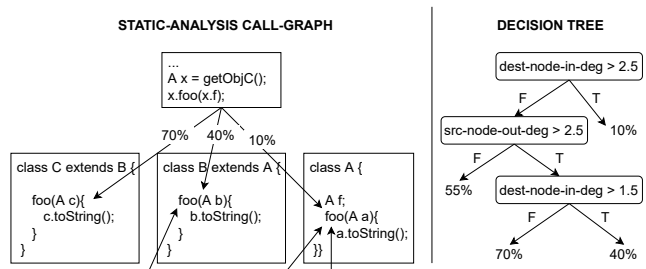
STATIC-ANALYSIS CALL-GRAPH

...
A x = getObjC();
x.foo(x.f);

70%
40%
10%

class C extends B {
foo(A c){
c.toString();
}
}

class B extends A {
foo(A b){
b.toString();
}
}

class A {
A f;
foo(A a){
a.toString();
}}

DECISION TREE

dest-node-in-deg > 2.5
F
T
src-node-out-deg > 2.5
10%
F
T
55%
dest-node-in-deg > 1.5
F
T
70%
40%